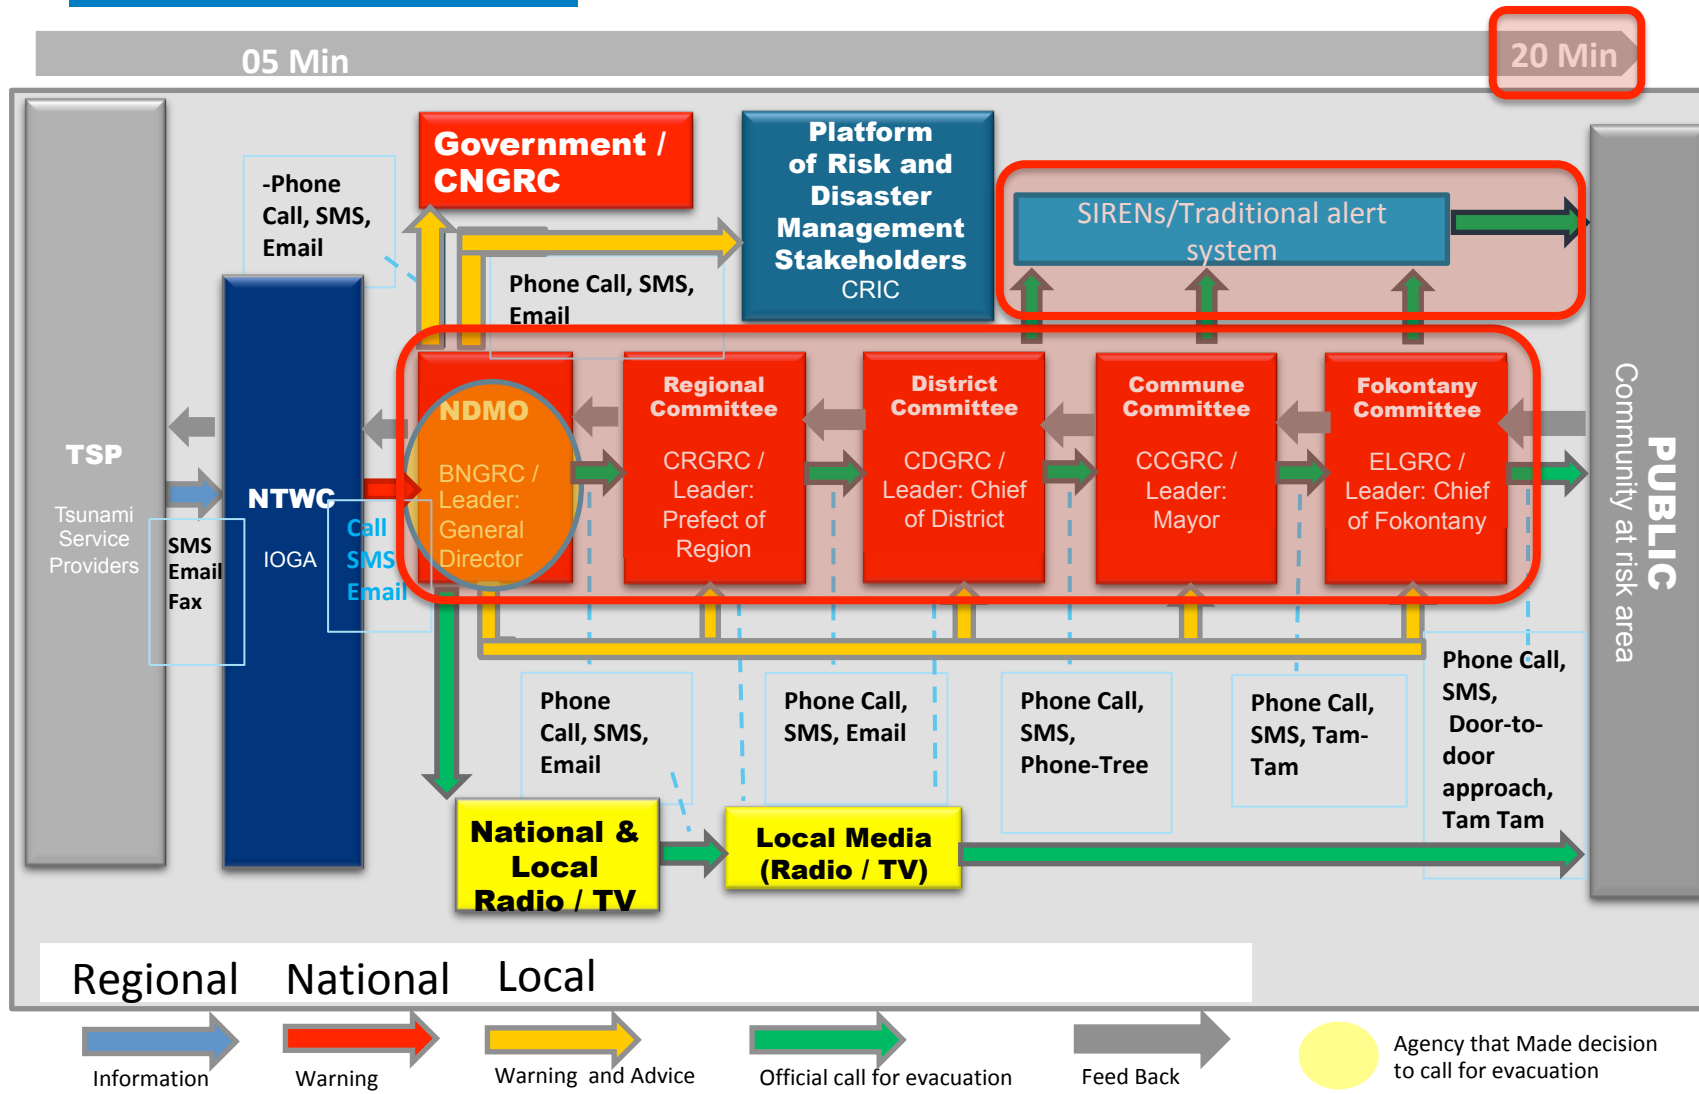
05 Min

20 Min

TSP

Tsunami Service Providers

SMS
Email
Fax

NTWC

IOGA

Call
SMS
Email

-Phone Call, SMS, Email

Government / CNGRC

Phone Call, SMS, Email

Platform of Risk and Disaster Management Stakeholders
CRIC

SIRENs/Traditional alert system

NDMO

BNGRC / Leader: General Director

Regional Committee

CRGRC / Leader: Prefect of Region

District Committee

CDGRC / Leader: Chief of District

Commune Committee

CCGRC / Leader: Mayor

Fokontany Committee

ELGRC / Leader: Chief of Fokontany

PUBLIC
Community at risk area

Phone Call, SMS, Email

Phone Call, SMS, Email

Phone Call, SMS, Phone-Tree

Phone Call, SMS, Tam-Tam

Phone Call, SMS, Door-to-door approach, Tam Tam

National & Local Radio / TV

Local Media (Radio / TV)

Regional National Local

Information

Warning

Warning and Advice

Official call for evacuation

Feed Back

Agency that Made decision to call for evacuation